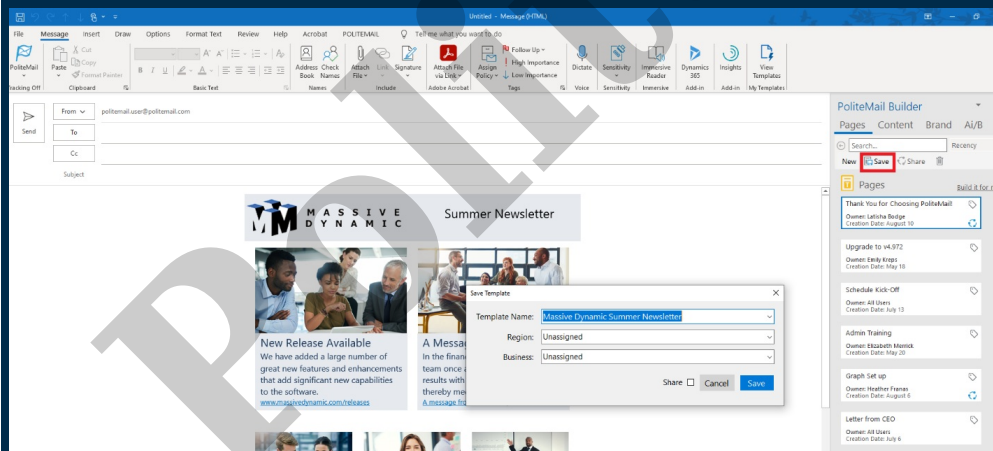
Untitled - Message (HTML)

File Message Insert Draw Options Format Text Review Help Acrobat POLITEMAIL Tell me what you want to do

PoliteMail Paste Cut Copy Format Painter Address Book Check Names Attach File Link Signature Attach File via Link Assign Policy Follow Up High Importance Low Importance Dictate Sensitivity Immersive Reader Dynamics 365 Insights View Templates

Tracking Off Clipboard Basic Text Names Include Adobe Acrobat Tags Voice Sensitivity Immersive Add-in Add-in My Templates

Send From politemail.user@politemail.com
To
Cc
Subject

MASSIVE DYNAMIC Summer Newsletter

New Release Available
We have added a large number of great new features and enhancements that add significant new capabilities to the software.
www.massivedynamic.com/releases

A Messa
In the finan
team once a
results with
thereby me
A message fr

Save Template
Template Name: Massive Dynamic Summer Newsletter
Region: Unassigned
Business: Unassigned
Share Cancel Save

PoliteMail Builder
Pages Content Brand Ai/B
Search... Recency
New Save Share
Pages Build it for
Thank You for Choosing PoliteMail!
Owner: Latisha Bodge
Creation Date: August 10
Upgrade to v4.972
Owner: Emily Kreps
Creation Date: May 18
Schedule Kick-Off
Owner: All Users
Creation Date: July 13
Admin Training
Owner: Elizabeth Merrick
Creation Date: May 20
Graph Set up
Owner: Heather Franas
Creation Date: August 6
Letter from CEO
Owner: All Users
Creation Date: July 6

Polite